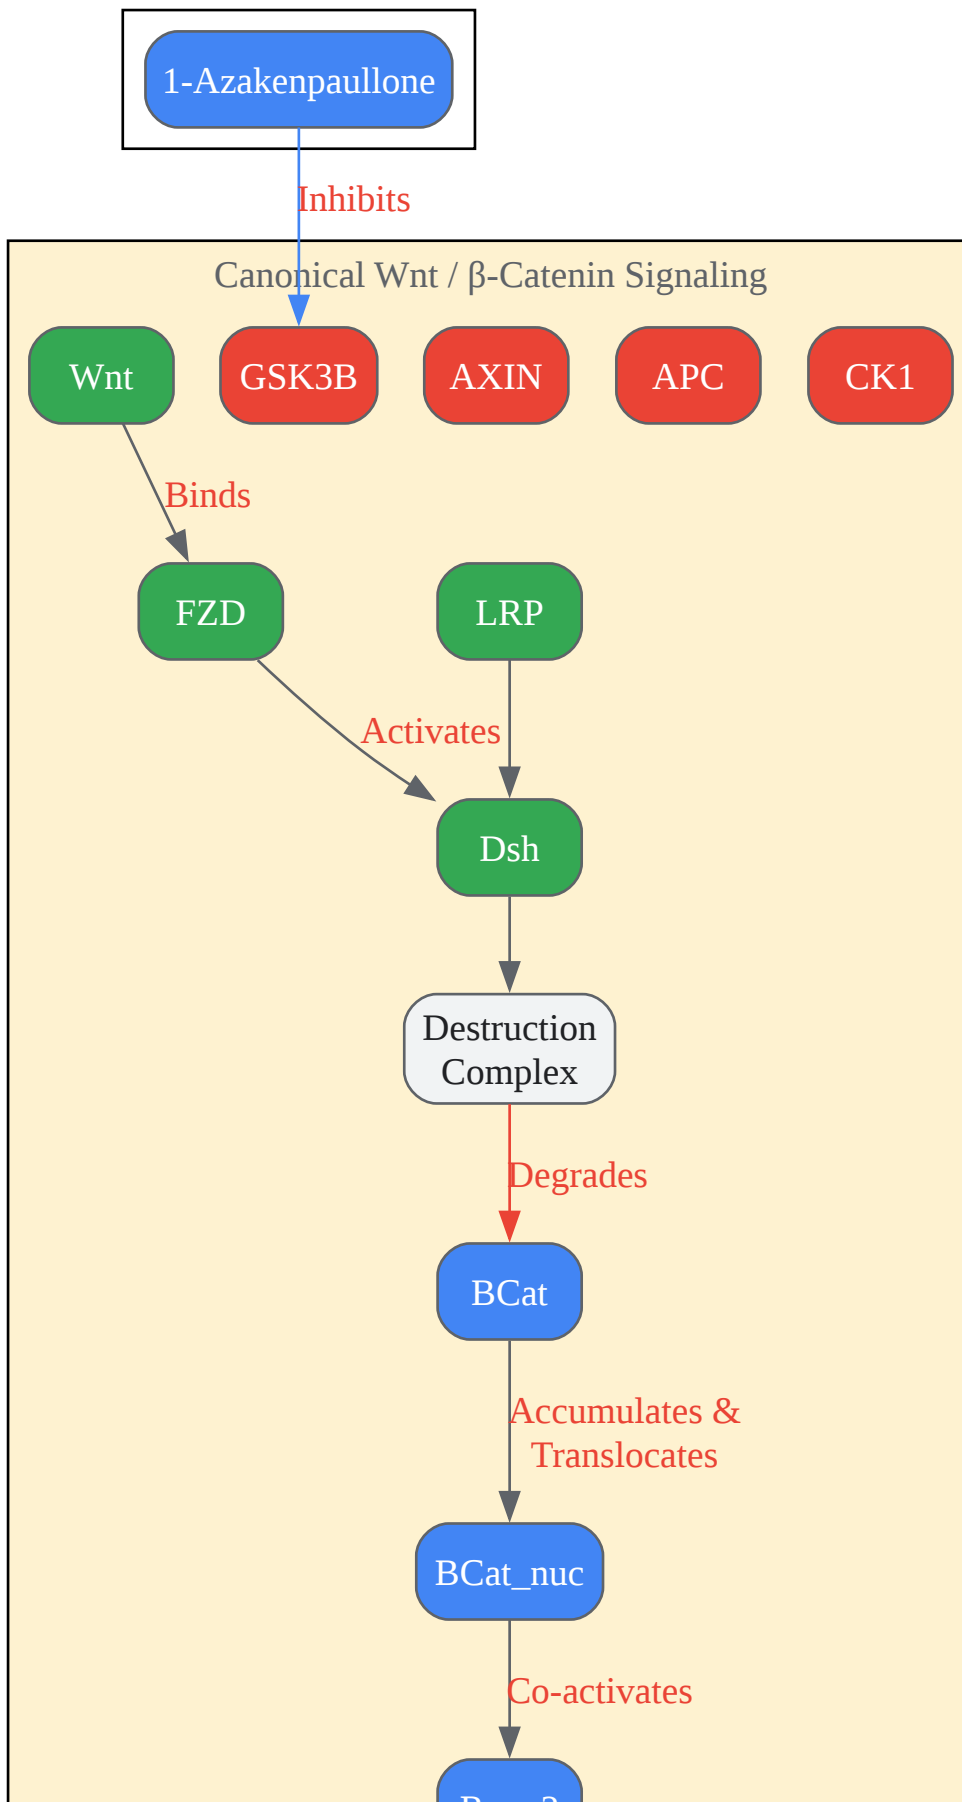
1-Azakenpaullone

Inhibits

Canonical Wnt / β-Catenin Signaling

Wnt

GSK3B

AXIN

APC

CK1

Binds

FZD

LRP

Activates

Dsh

Destruction Complex

Degrades

BCat

Accumulates & Translocates

BCat_nuc

Co-activates

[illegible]